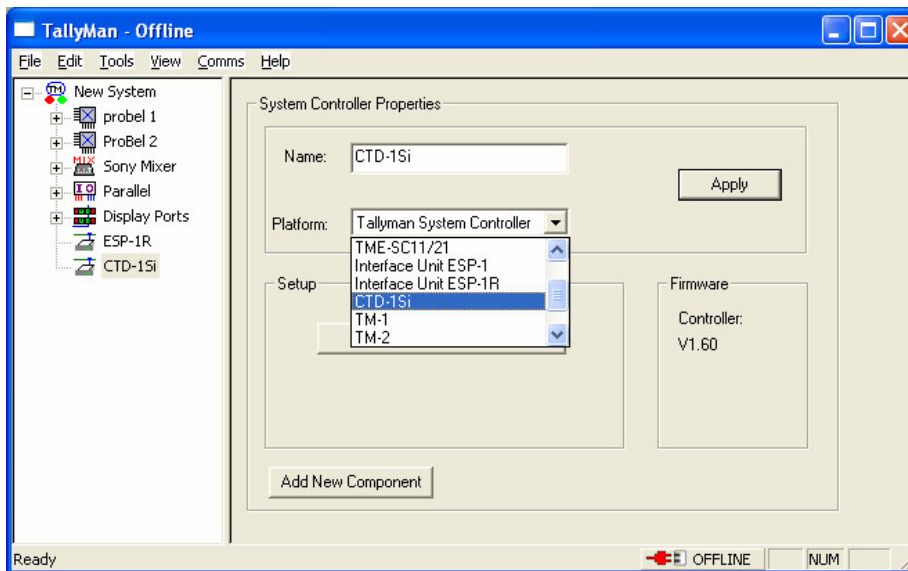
TallyMan - Offline

File Edit Tools View Comms Help

New System
probel 1
ProBel 2
Sony Mixer
Parallel
Display Ports
ESP-1R
CTD-1Si

System Controller Properties

Name: CTD-1Si

Apply

Platform: Tallyman System Controller

TME-SC11/21
Interface Unit ESP-1
Interface Unit ESP-1R
CTD-1Si
TM-1
TM-2

Setup

Firmware

Controller:
V1.60

Add New Component

Ready

OFFLINE NUM